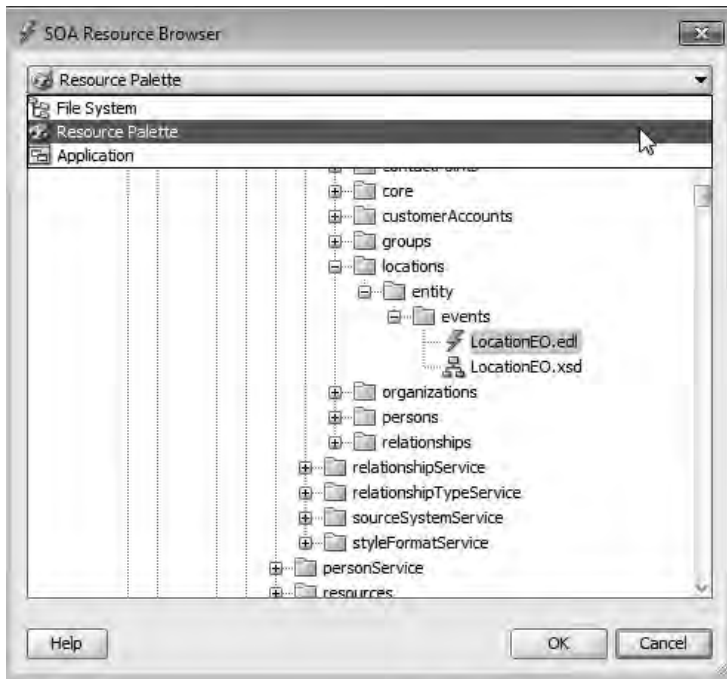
SOA Resource Browser

Resource Palette

File System
Resource Palette
Application

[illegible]
core
customerAccounts
groups
locations
entity
events
LocationEO.edl
LocationEO.xsd
organizations
persons
relationships
relationshipService
relationshipTypeService
sourceSystemService
styleFormatService
personService
resources

Help
OK
Cancel